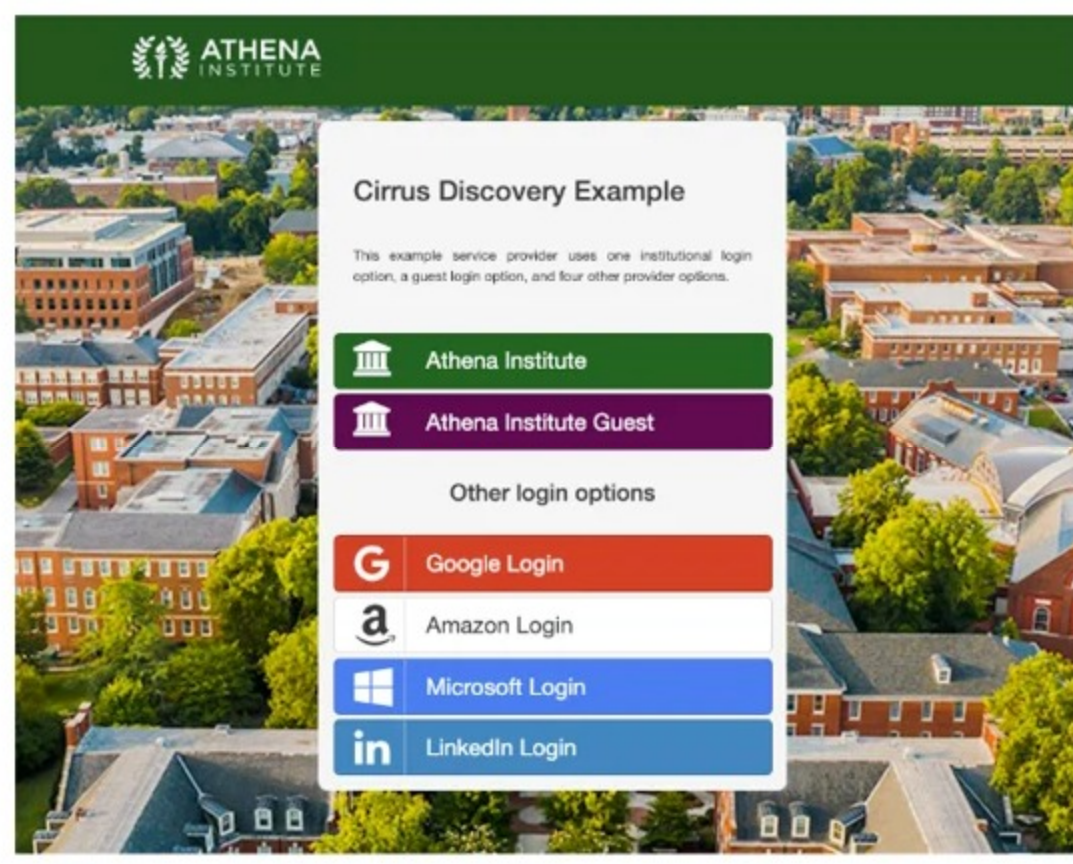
ATHENA
INSTITUTE

Cirrus Discovery Example

This example service provider uses one institutional login option, a guest login option, and four other provider options.

Athena Institute

Athena Institute Guest

Other login options

Google Login

Amazon Login

Microsoft Login

LinkedIn Login